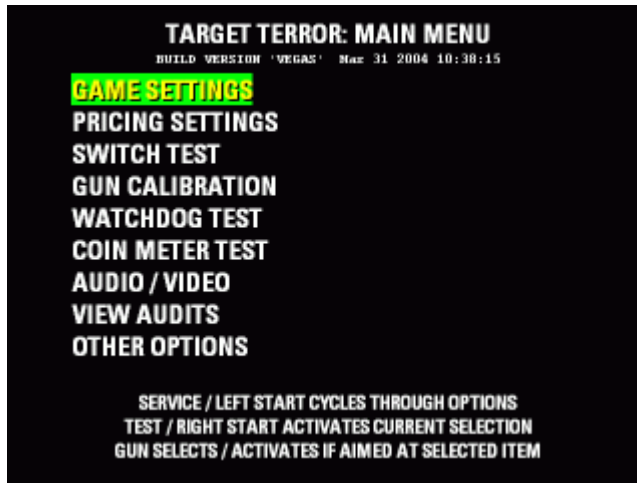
TARGET TERROR: MAIN MENU
BUILD VERSION 'VEGAS' Mar 31 2004 10:38:15

GAME SETTINGS
PRICING SETTINGS
SWITCH TEST
GUN CALIBRATION
WATCHDOG TEST
COIN METER TEST
AUDIO / VIDEO
VIEW AUDITS
OTHER OPTIONS

SERVICE / LEFT START CYCLES THROUGH OPTIONS
TEST / RIGHT START ACTIVATES CURRENT SELECTION
GUN SELECTS / ACTIVATES IF AIMED AT SELECTED ITEM